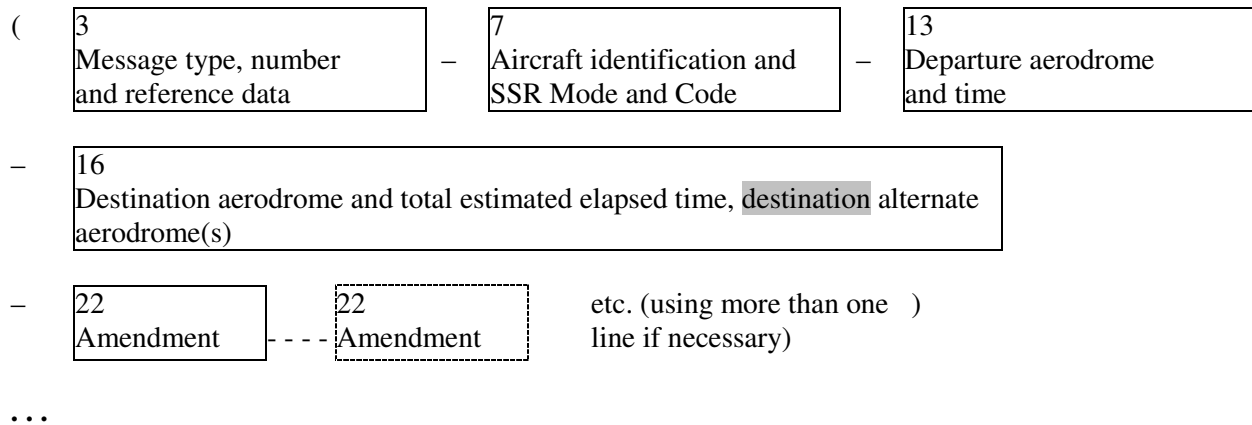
( 3
Message type, number and reference data – 7
Aircraft identification and SSR Mode and Code – 13
Departure aerodrome and time

– 16
Destination aerodrome and total estimated elapsed time, destination alternate aerodrome(s)

– 22
Amendment - - - 22
Amendment etc. (using more than one )
line if necessary)

…